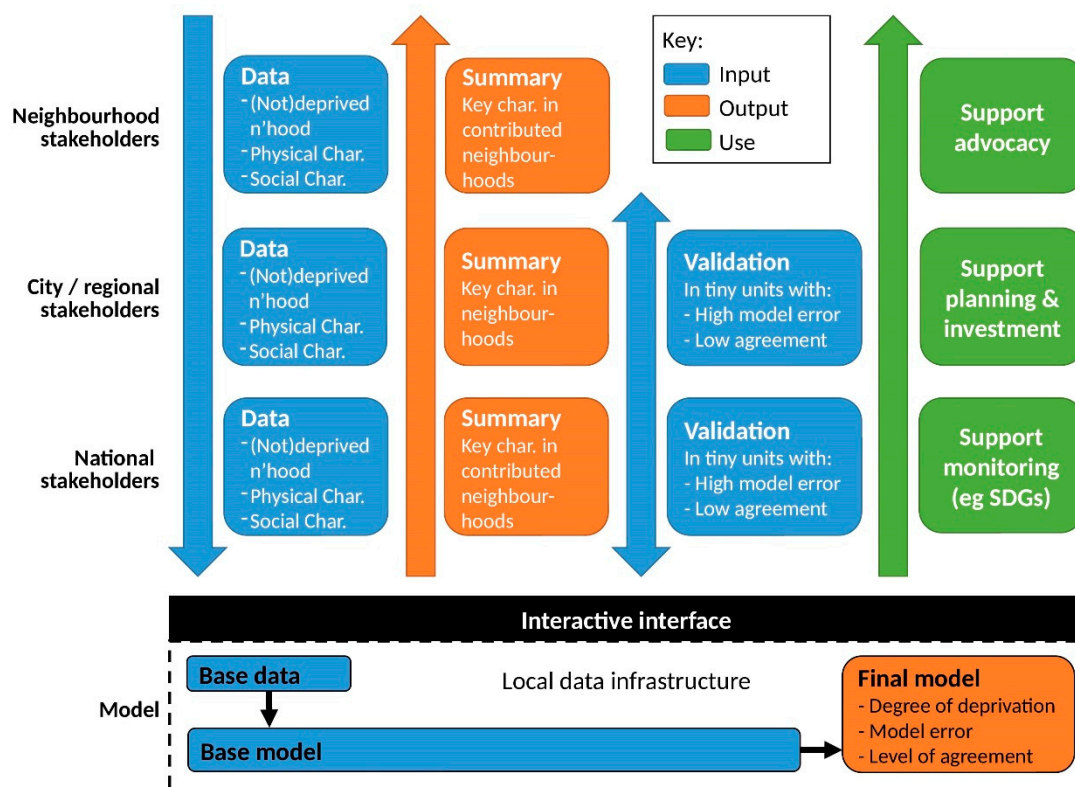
Key:
Input
Output
Use

Neighbourhood stakeholders

Data
- (Not)deprived n'hood
- Physical Char.
- Social Char.

Summary
Key char. in contributed neighbourhoods

Support advocacy

City / regional stakeholders

Data
- (Not)deprived n'hood
- Physical Char.
- Social Char.

Summary
Key char. in neighbourhoods

Validation
In tiny units with:
- High model error
- Low agreement

Support planning & investment

National stakeholders

Data
- (Not)deprived n'hood
- Physical Char.
- Social Char.

Summary
Key char. in contributed neighbourhoods

Validation
In tiny units with:
- High model error
- Low agreement

Support monitoring (eg SDGs)

Interactive interface

Model

Base data

Local data infrastructure

Base model

Final model
- Degree of deprivation
- Model error
- Level of agreement